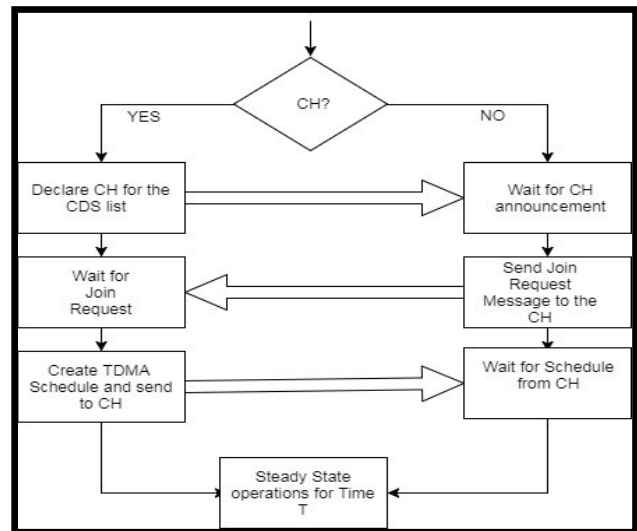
CH?

YES

NO

Declare CH for the CDS list

Wait for CH announcement

Wait for Join Request

Send Join Request Message to the CH

Create TDMA Schedule and send to CH

Wait for Schedule from CH

Steady State operations for Time T